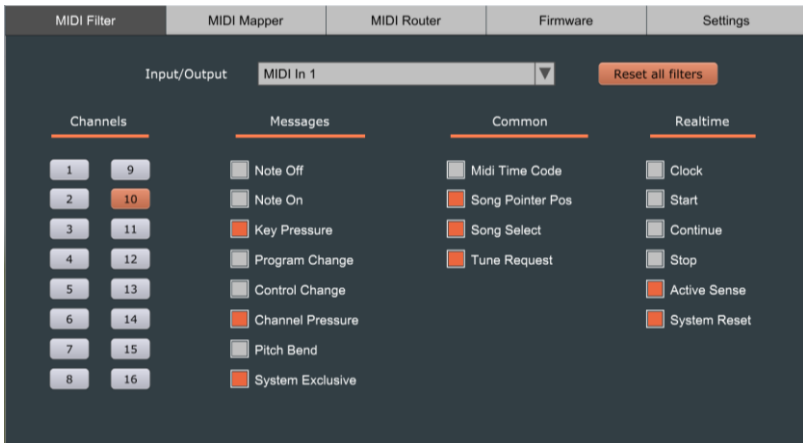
MIDI Filter | MIDI Mapper | MIDI Router | Firmware | Settings

Input/Output MIDI In 1 Reset all filters

Channels

1 9
2 10
3 11
4 12
5 13
6 14
7 15
8 16

Messages

Note Off
Note On
Key Pressure
Program Change
Control Change
Channel Pressure
Pitch Bend
System Exclusive

Common

Midi Time Code
Song Pointer Pos
Song Select
Tune Request

Realtime

Clock
Start
Continue
Stop
Active Sense
System Reset